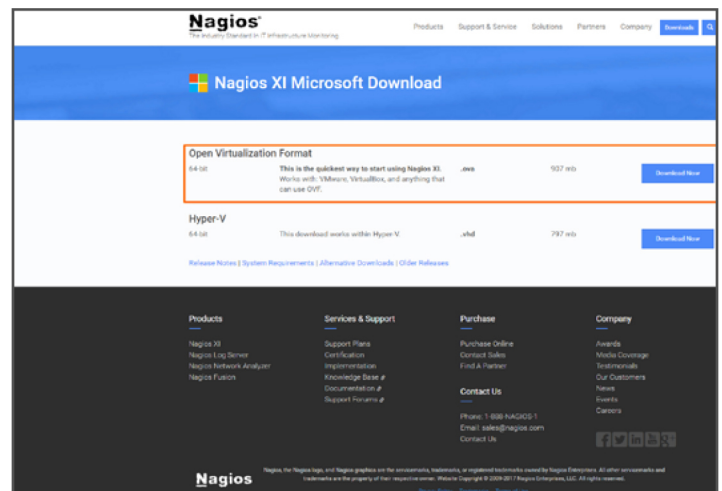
Nagios®
The Industry Standard In IT Infrastructure Monitoring

Products Support & Service Solutions Partners Company Downloads

Nagios XI Microsoft Download

Open Virtualization Format
64-bit **This is the quickest way to start using Nagios XI.** Works with: VMware, VirtualBox, and anything that can use OVF. .ova 907 mb Download Now

Hyper-V
64-bit This download works within Hyper-V. .vhd 797 mb Download Now

Release Notes | System Requirements | Alternative Downloads | Older Releases

Products
Nagios XI
Nagios Log Server
Nagios Network Analyzer
Nagios Fusion

Services & Support
Support Plans
Certification
Implementation
Knowledge Base
Documentation
Support Forums

Purchase
Purchase Online
Contact Sales
Find A Partner

Contact Us
Phone: 1-888-NAGIOS-1
Email: sales@nagios.com
Contact Us

Company
Awards
Media Coverage
Testimonials
Our Customers
News
Events
Careers

Nagios

Nagios, the Nagios logo, and Nagios graphics are the servicemarks, trademarks, or registered trademarks owned by Nagios Enterprises. All other servicemarks and trademarks are the property of their respective owner. Website Copyright © 2009-2017 Nagios Enterprises, LLC. All rights reserved.

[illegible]